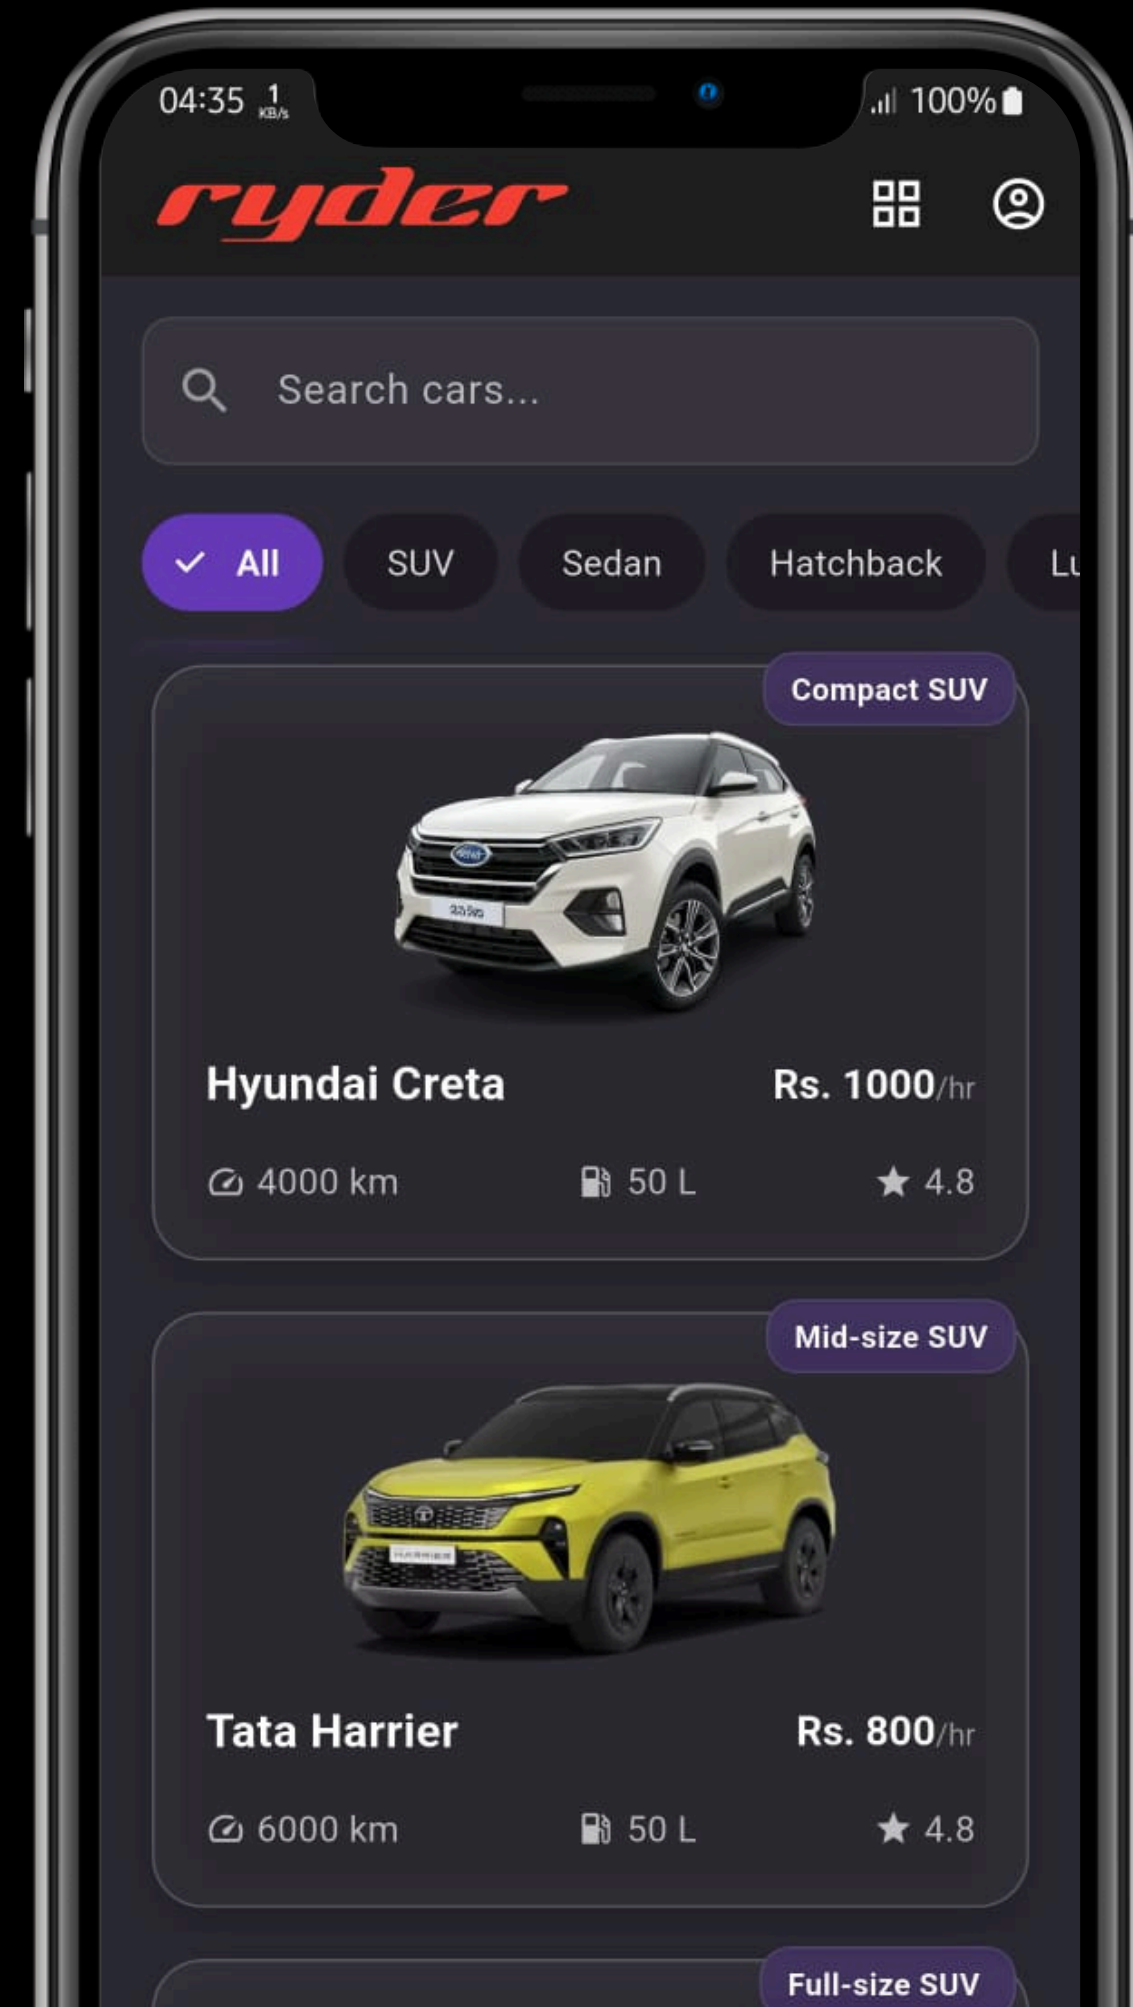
04:35 1 KB/s

100%

ryder

Search cars...

All

SUV

Sedan

Hatchback

Lu

Compact SUV

Hyundai Creta

Rs. 1000/hr

4000 km

50 L

4.8

Mid-size SUV

Tata Harrier

Rs. 800/hr

6000 km

50 L

4.8

Full-size SUV